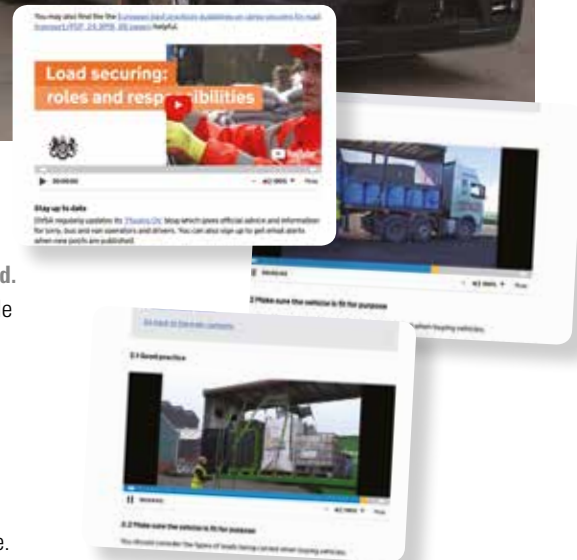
You may also find the the European best practices guidelines on cargo securing for road transport (PDF, 2.6 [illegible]) helpful.

Load securing: roles and resp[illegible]bilities

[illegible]

Stay up to date

DVSA regularly updates its 'Moving On' blog which gives official advice and information for lorry, bus and van operators and drivers. You can also sign up to get email alerts when new posts are published.

d.

e

2 Make sure the vehicle is fit for purpose

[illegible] when buying vehicles.

Go back to the main contents

2.1 Good practice

2.2 Make sure the vehicle is fit for purpose

You should consider the types of loads being carried when buying vehicles.

e.